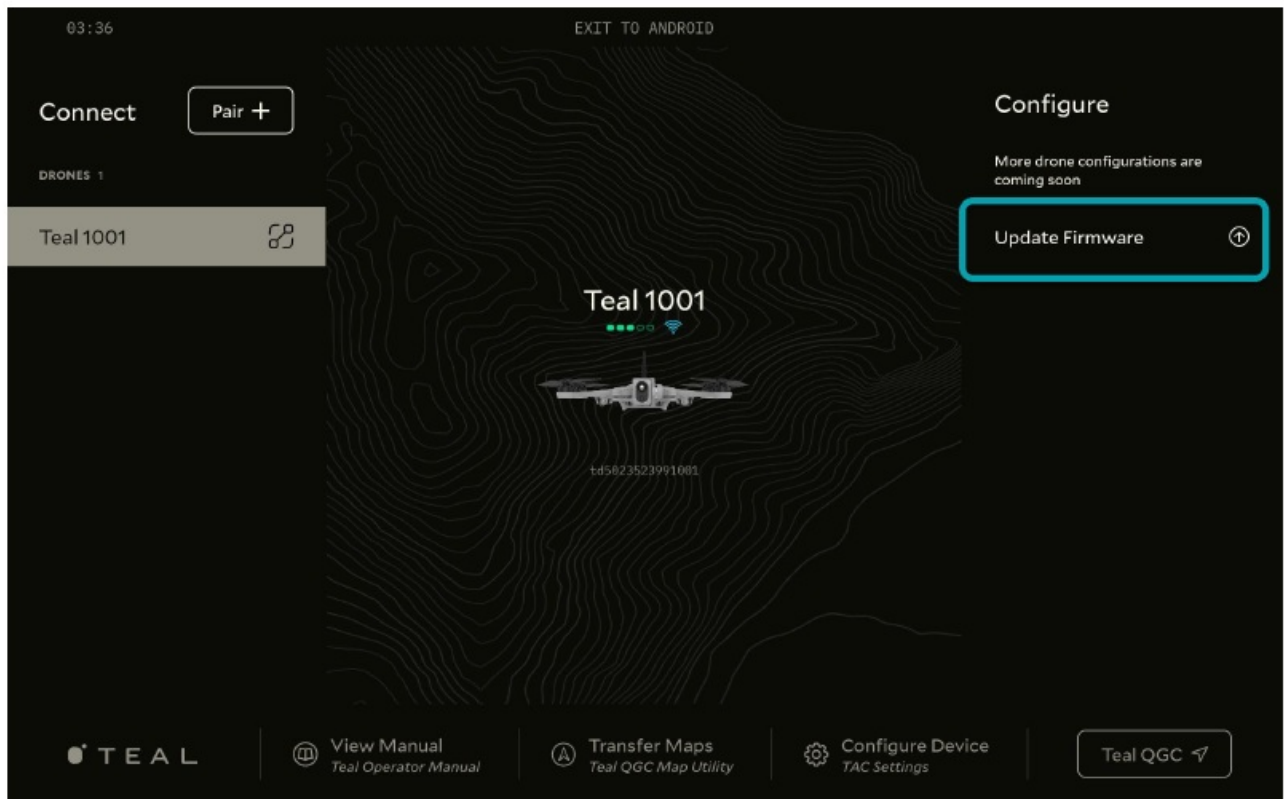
03:36

EXIT TO ANDROID

Connect

Pair +

DRONES 1

Teal 1001

Teal 1001

td5023523991001

Configure

More drone configurations are coming soon

Update Firmware

TEAL

View Manual
Teal Operator Manual

Transfer Maps
Teal QGC Map Utility

Configure Device
TAC Settings

Teal QGC